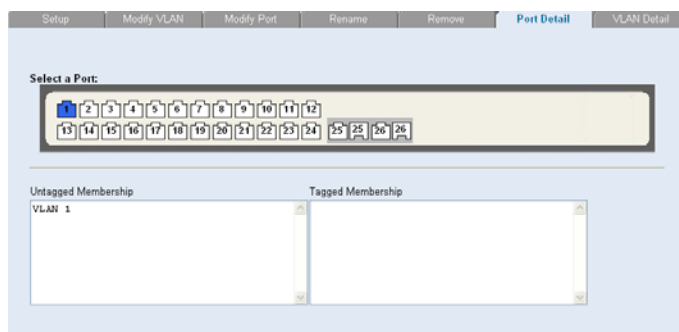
Setup | Modify VLAN | Modify Port | Rename | Remove | Port Detail | VLAN Detail

Select a Port:

1 2 3 4 5 6 7 8 9 10 11 12
13 14 15 16 17 18 19 20 21 22 23 24 25 25 26 26

Untagged Membership
VLAN 1

Tagged Membership